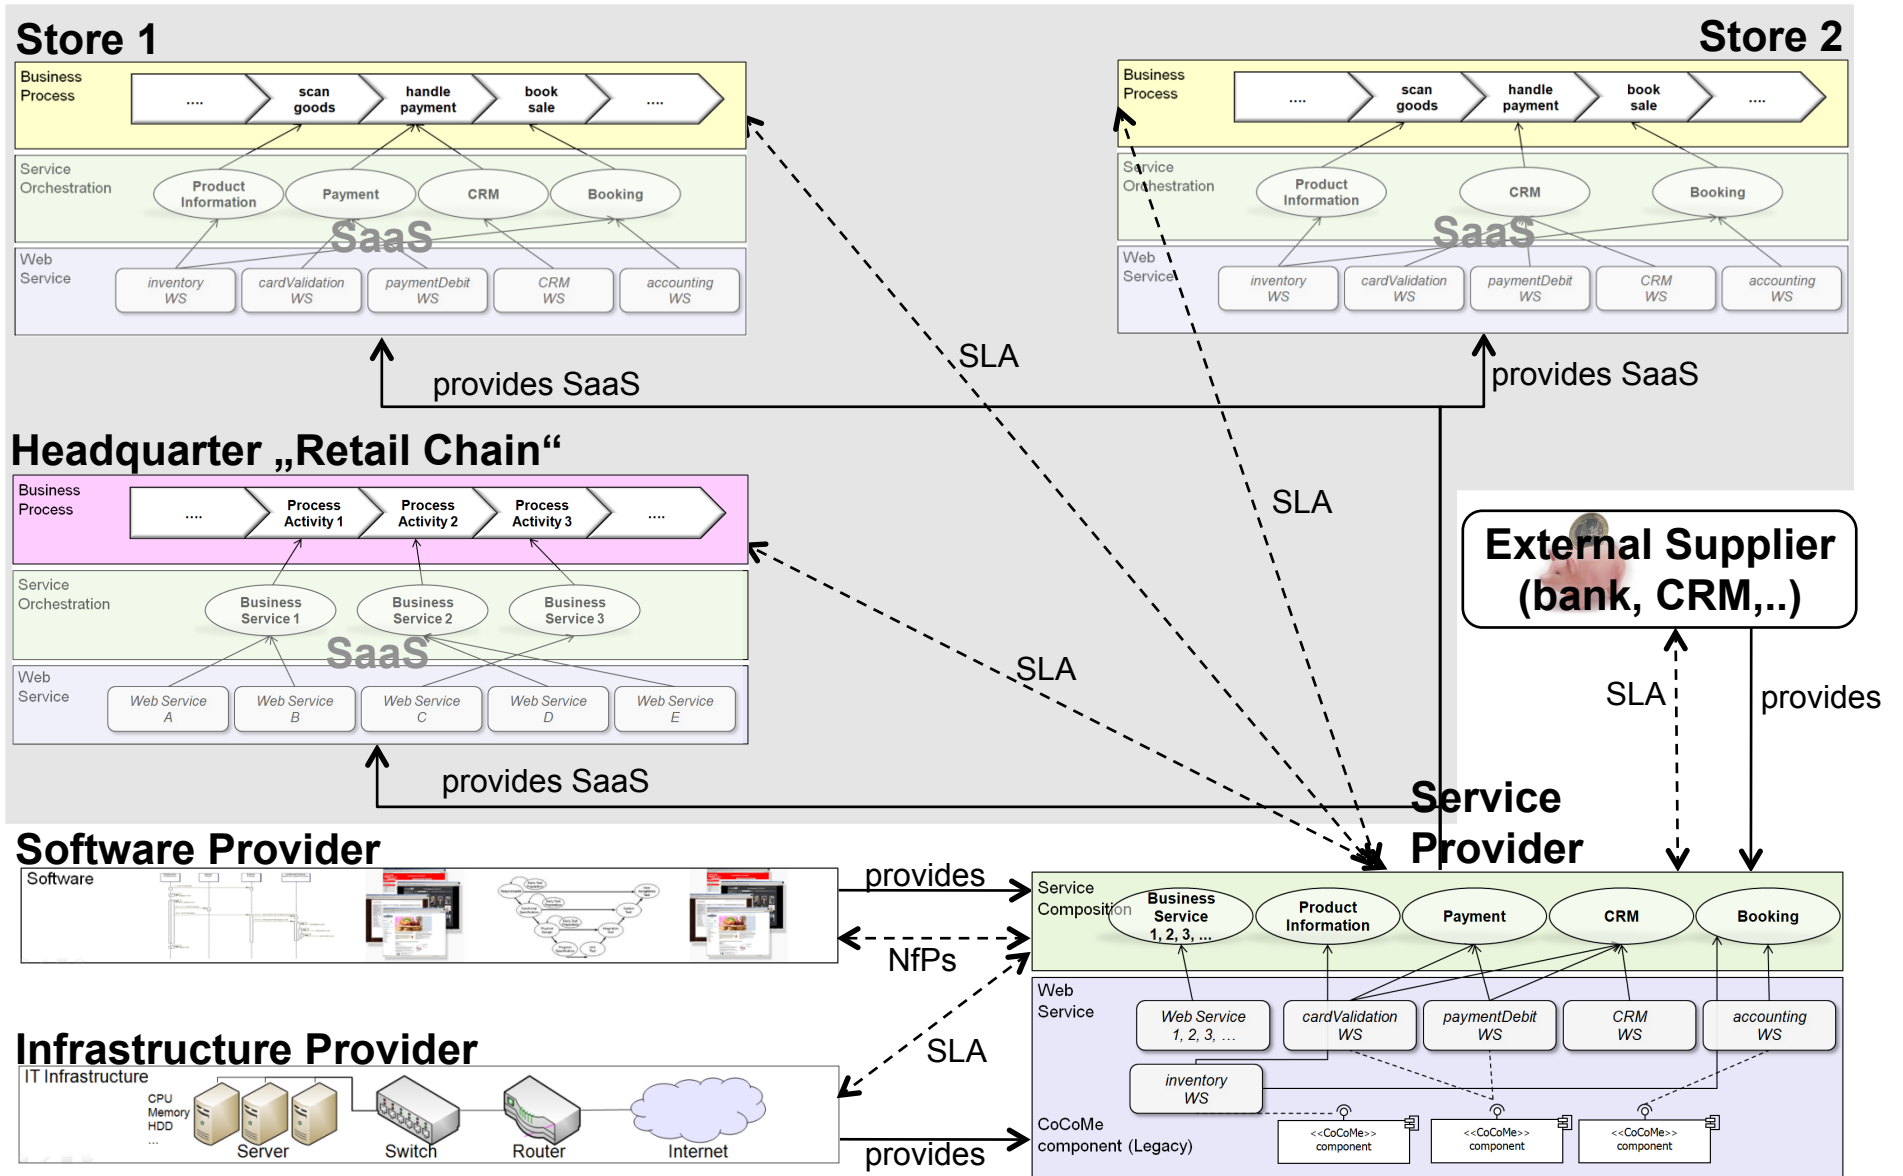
Store 1

Business Process

....

scan goods

handle payment

book sale

....

Service Orchestration

Product Information

Payment

CRM

Booking

SaaS

Web Service

inventory WS

cardValidation WS

paymentDebit WS

CRM WS

accounting WS

provides SaaS

Store 2

Business Process

....

scan goods

handle payment

book sale

....

Service Orchestration

Product Information

CRM

Booking

SaaS

Web Service

inventory WS

cardValidation WS

paymentDebit WS

CRM WS

accounting WS

provides SaaS

SLA

SLA

Headquarter „Retail Chain“

Business Process

....

Process Activity 1

Process Activity 2

Process Activity 3

....

Service Orchestration

Business Service 1

Business Service 2

Business Service 3

SaaS

Web Service

Web Service A

Web Service B

Web Service C

Web Service D

Web Service E

SLA

provides SaaS

External Supplier (bank, CRM,..)

SLA

provides

Service Provider

Software Provider

Software

provides

NfPs

Service Composition

Business Service 1, 2, 3, ...

Product Information

Payment

CRM

Booking

Web Service

Web Service 1, 2, 3, ...

cardValidation WS

paymentDebit WS

CRM WS

accounting WS

inventory WS

SLA

Infrastructure Provider

IT Infrastructure

CPU
Memory
HDD
...

Server

Switch

Router

Internet

provides

CoCoMe component (Legacy)

<<CoCoMe>> component

<<CoCoMe>> component

<<CoCoMe>> component